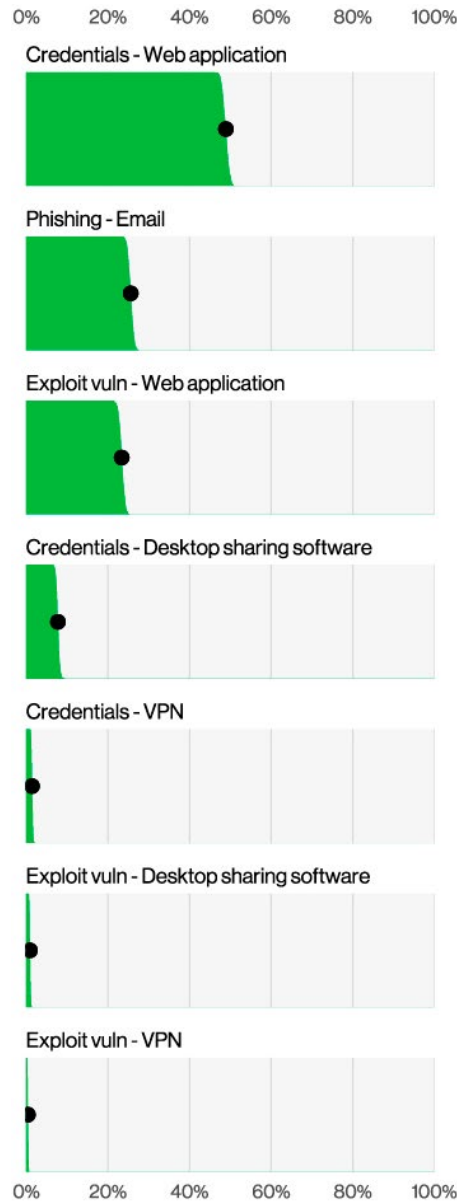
0% 20% 40% 60% 80% 100%

Credentials - Web application

Phishing - Email

Exploit vuln - Web application

Credentials - Desktop sharing software

Credentials - VPN

Exploit vuln - Desktop sharing software

Exploit vuln - VPN

0% 20% 40% 60% 80% 100%